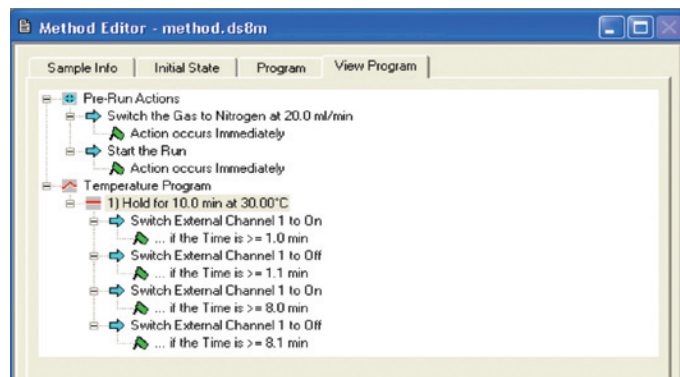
Method Editor - method.ds8m

Sample Info | Initial State | Program | View Program

Pre-Run Actions
Switch the Gas to Nitrogen at 20.0 ml/min
Action occurs Immediately
Start the Run
Action occurs Immediately
Temperature Program
1) Hold for 10.0 min at 30.00°C
Switch External Channel 1 to On
... if the Time is >= 1.0 min
Switch External Channel 1 to Off
... if the Time is >= 1.1 min
Switch External Channel 1 to On
... if the Time is >= 8.0 min
Switch External Channel 1 to Off
... if the Time is >= 8.1 min